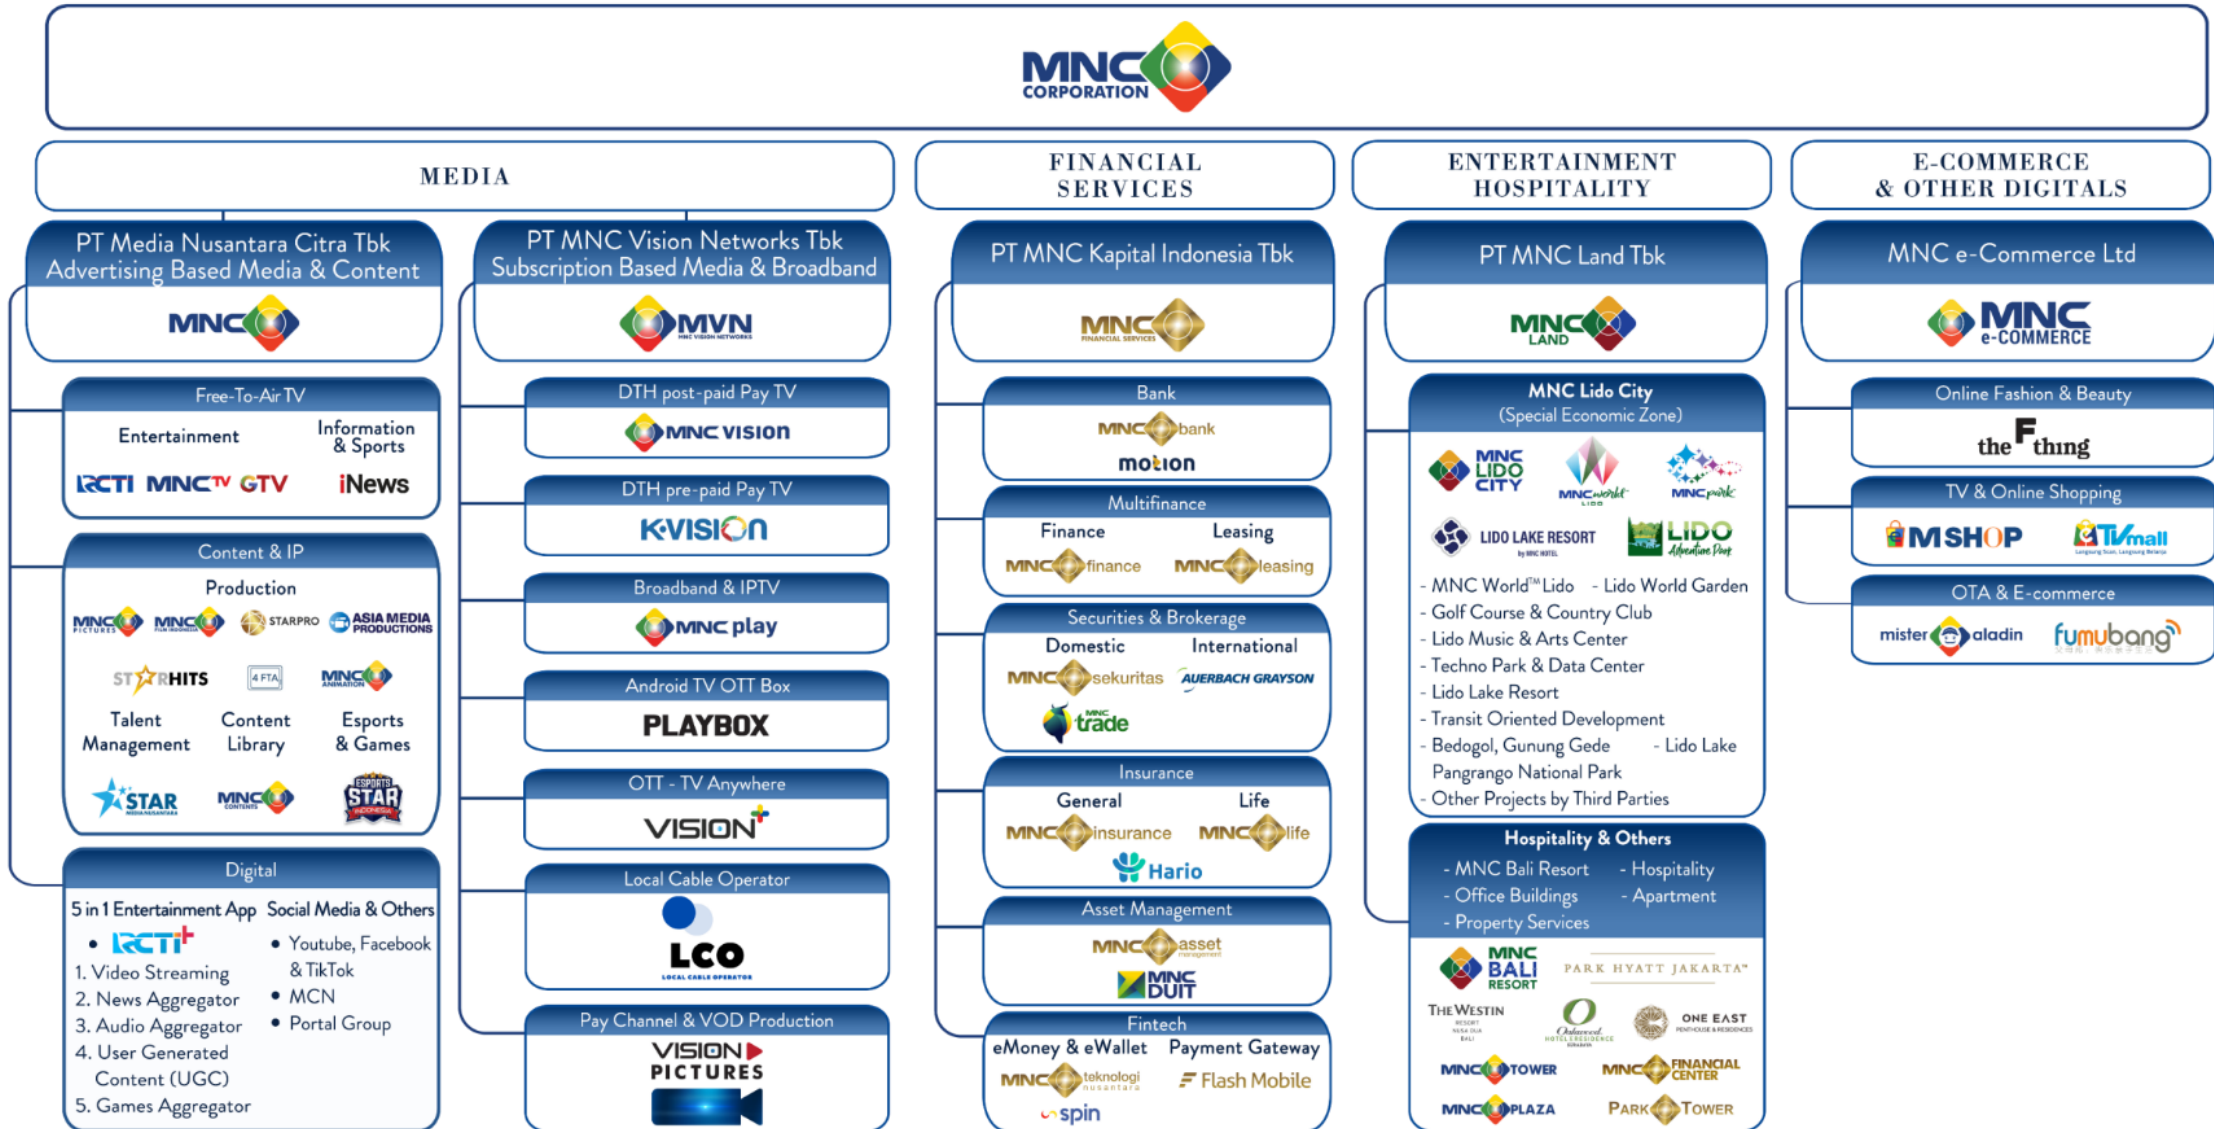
MNC CORPORATION

MEDIA

PT Media Nusantara Citra Tbk
Advertising Based Media & Content

MNC

Free-To-Air TV

Entertainment

Information & Sports

RCTI MNCTV GTV iNews

Content & IP

Production

MNC PICTURES MNC FILM INDONESIA STARPRO ASIA MEDIA PRODUCTIONS

STARHITS 4FTA MNC ANIMATION

Talent Management

Content Library

Esports & Games

STAR MEDIA NUSANTARA MNC CONTENTS ESPORTS STAR INDONESIA

Digital

5 in 1 Entertainment App

• RCTI+
1. Video Streaming
2. News Aggregator
3. Audio Aggregator
4. User Generated Content (UGC)
5. Games Aggregator

Social Media & Others

• Youtube, Facebook & TikTok
• MCN
• Portal Group

PT MNC Vision Networks Tbk
Subscription Based Media & Broadband

MVN MNC VISION NETWORKS

DTH post-paid Pay TV

MNC VISION

DTH pre-paid Pay TV

K-VISION

Broadband & IPTV

MNC play

Android TV OTT Box

PLAYBOX

OTT - TV Anywhere

VISION+

Local Cable Operator

LCO LOCAL CABLE OPERATORS

Pay Channel & VOD Production

VISION PICTURES

FINANCIAL SERVICES

PT MNC Kapital Indonesia Tbk

MNC FINANCIAL SERVICES

Bank

MNC bank

motion

Multifinance

Finance

Leasing

MNC finance

MNC leasing

Securities & Brokerage

Domestic

International

MNC sekuritas

AUERBACH GRAYSON

MNC trade

Insurance

General

Life

MNC insurance

MNC life

Hario

Asset Management

MNC asset management

MNC DUIT

Fintech

eMoney & eWallet

Payment Gateway

MNC teknologi nusantara

Flash Mobile

spin

ENTERTAINMENT HOSPITALITY

PT MNC Land Tbk

MNC LAND

MNC Lido City
(Special Economic Zone)

MNC LIDO CITY MNC world LIDO MNC park

LIDO LAKE RESORT by MNC HOTEL LIDO Adventure Park

- MNC World™ Lido - Lido World Garden
- Golf Course & Country Club
- Lido Music & Arts Center
- Techno Park & Data Center
- Lido Lake Resort
- Transit Oriented Development
- Bedogol, Gunung Gede - Lido Lake Pangrango National Park
- Other Projects by Third Parties

Hospitality & Others

- MNC Bali Resort - Hospitality
- Office Buildings - Apartment
- Property Services

MNC BALI RESORT PARK HYATT JAKARTA™

THE WESTIN RESORT NUSA DUA BALI Oakwood HOTEL & RESIDENCE ONE EAST PENTHOUSE & RESIDENCES

MNC TOWER MNC FINANCIAL CENTER

MNC PLAZA PARK TOWER

E-COMMERCE & OTHER DIGITALS

MNC e-Commerce Ltd

MNC e-COMMERCE

Online Fashion & Beauty

the F thing

TV & Online Shopping

MSHOP TVmall

OTA & E-commerce

mister aladin fumubang